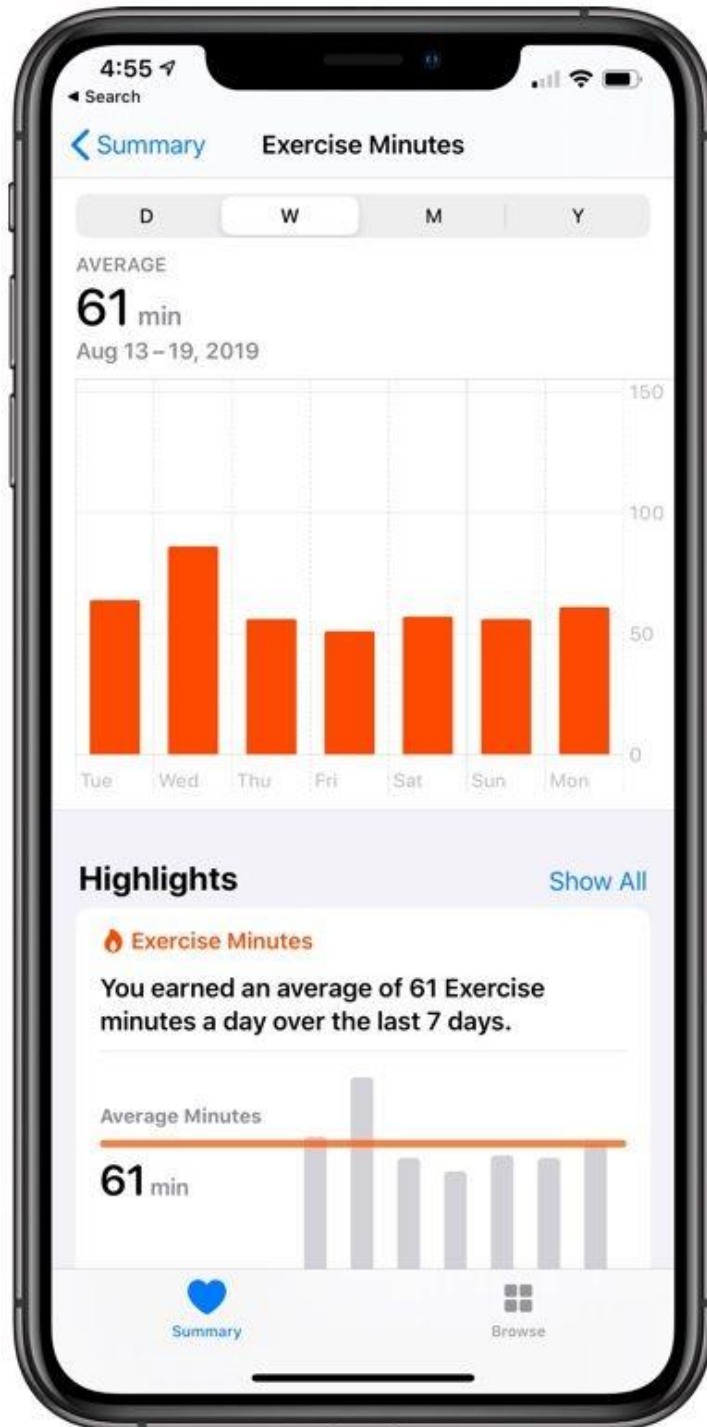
4:55
◂ Search

Summary
Exercise Minutes

D
W
M
Y

AVERAGE
61 min
Aug 13 – 19, 2019

150
100
50
0

Tue
Wed
Thu
Fri
Sat
Sun
Mon

Highlights
Show All

Exercise Minutes

You earned an average of 61 Exercise minutes a day over the last 7 days.

Average Minutes
61 min

Summary
Browse